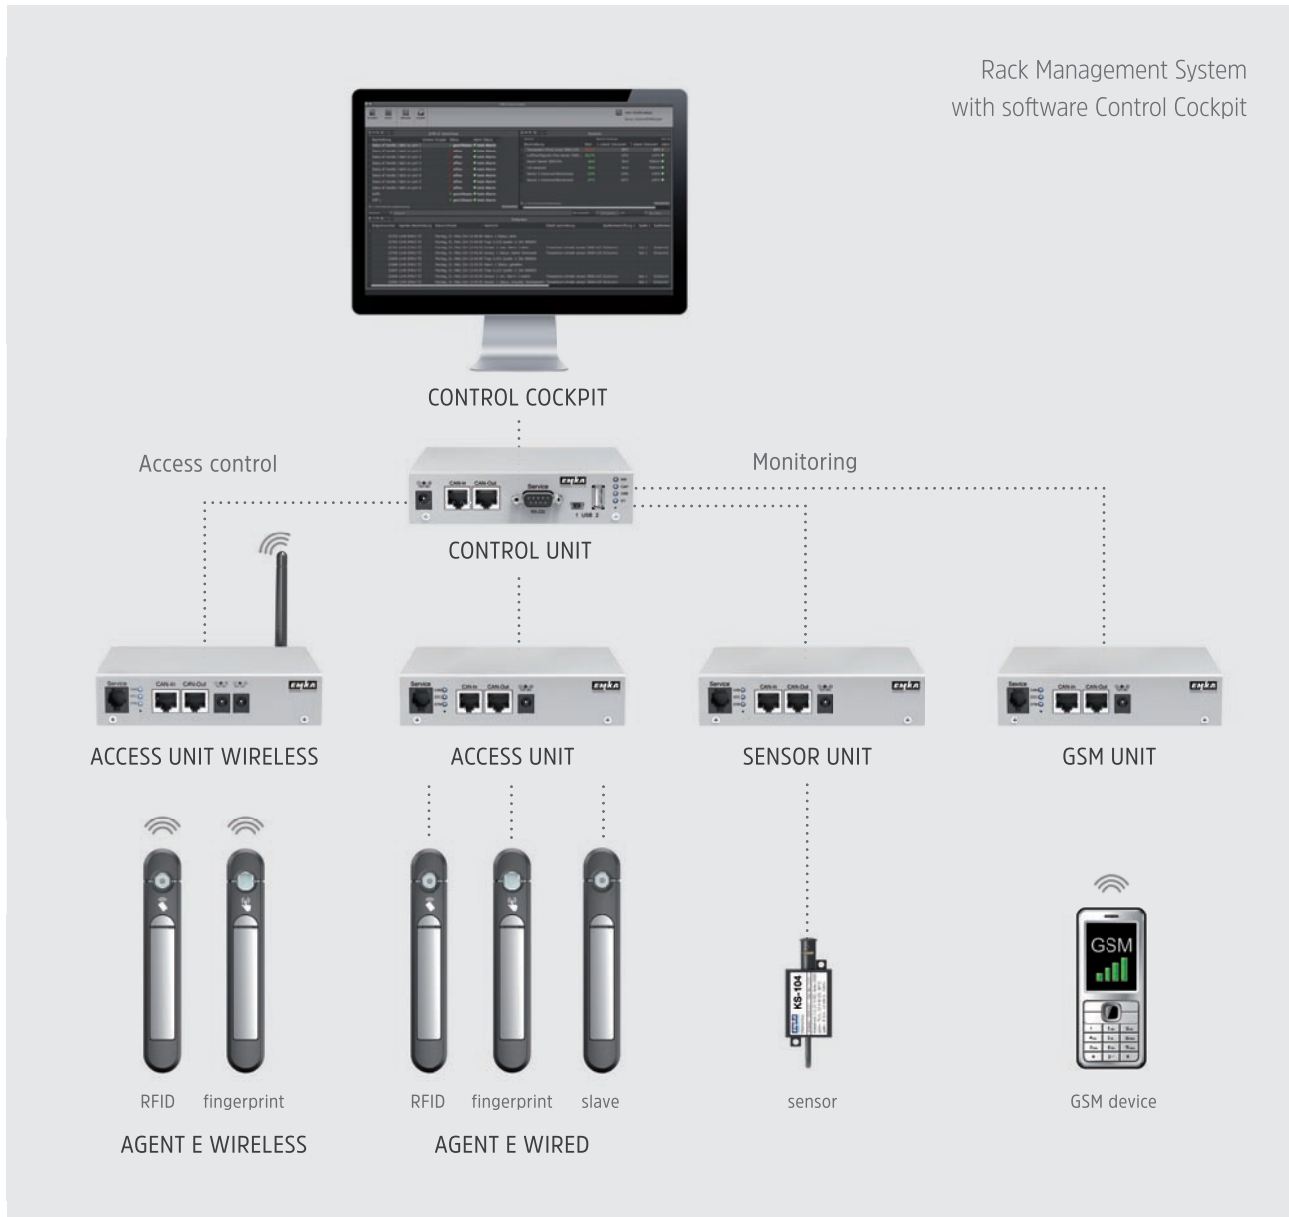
Rack Management System
with software Control Cockpit

CONTROL COCKPIT

Access control

Monitoring

CAN-In CAN-Out Service EMKA 1 USB 2

CONTROL UNIT

Service CAN-In CAN-Out EMKA

ACCESS UNIT WIRELESS

Service CAN-In CAN-Out EMKA

ACCESS UNIT

Service CAN-In CAN-Out EMKA

SENSOR UNIT

Service CAN-In CAN-Out EMKA

GSM UNIT

KS-104

GSM

RFID fingerprint

AGENT E WIRELESS

RFID fingerprint slave

AGENT E WIRED

sensor

GSM device